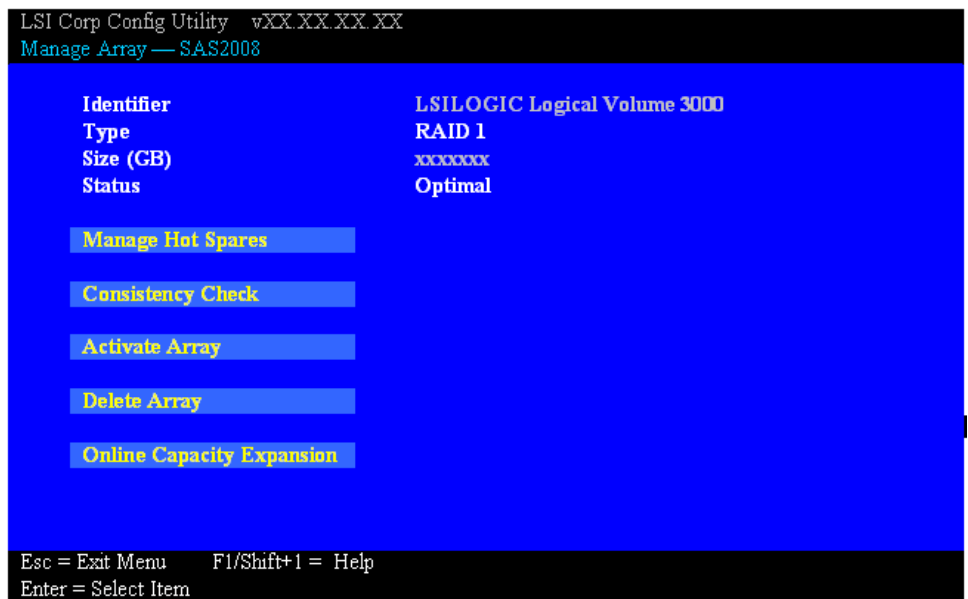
LSI Corp Config Utility vXX.XX.XX.XX
Manage Array — SAS2008

| | |
|---|---|
| Identifier | LSILOGIC Logical Volume 3000 |
| Type | RAID 1 |
| Size (GB) | xxxxxxx |
| Status | Optimal |

Manage Hot Spares

Consistency Check

Activate Array

Delete Array

Online Capacity Expansion

Esc = Exit Menu F1/Shift+1 = Help
Enter = Select Item